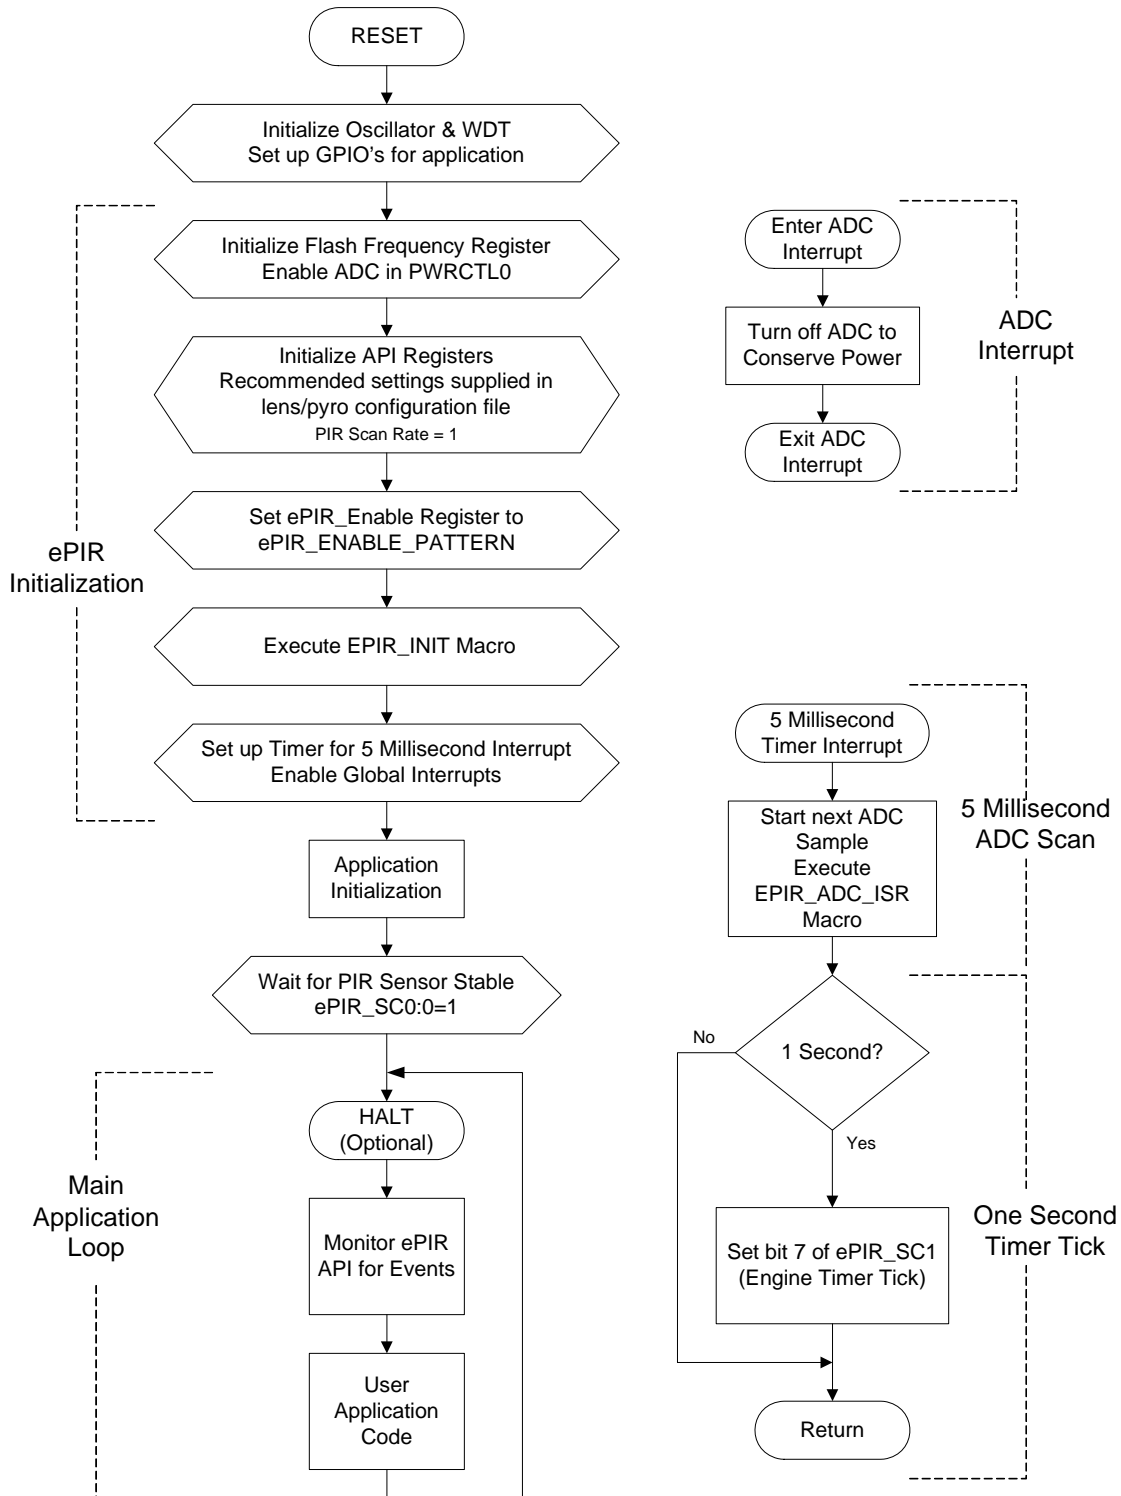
RESET

Initialize Oscillator & WDT
Set up GPIO's for application

Initialize Flash Frequency Register
Enable ADC in PWRCTL0

Initialize API Registers
Recommended settings supplied in lens/pyro configuration file
PIR Scan Rate = 1

Set ePIR_Enable Register to ePIR_ENABLE_PATTERN

Execute EPIR_INIT Macro

Set up Timer for 5 Millisecond Interrupt
Enable Global Interrupts

ePIR Initialization

Application Initialization

Wait for PIR Sensor Stable
ePIR_SC0:0=1

HALT
(Optional)

Monitor ePIR API for Events

User Application Code

Main Application Loop

Enter ADC Interrupt

Turn off ADC to Conserve Power

Exit ADC Interrupt

ADC Interrupt

5 Millisecond Timer Interrupt

Start next ADC Sample
Execute EPIR_ADC_ISR Macro

5 Millisecond ADC Scan

1 Second?

No

Yes

Set bit 7 of ePIR_SC1
(Engine Timer Tick)

One Second Timer Tick

Return